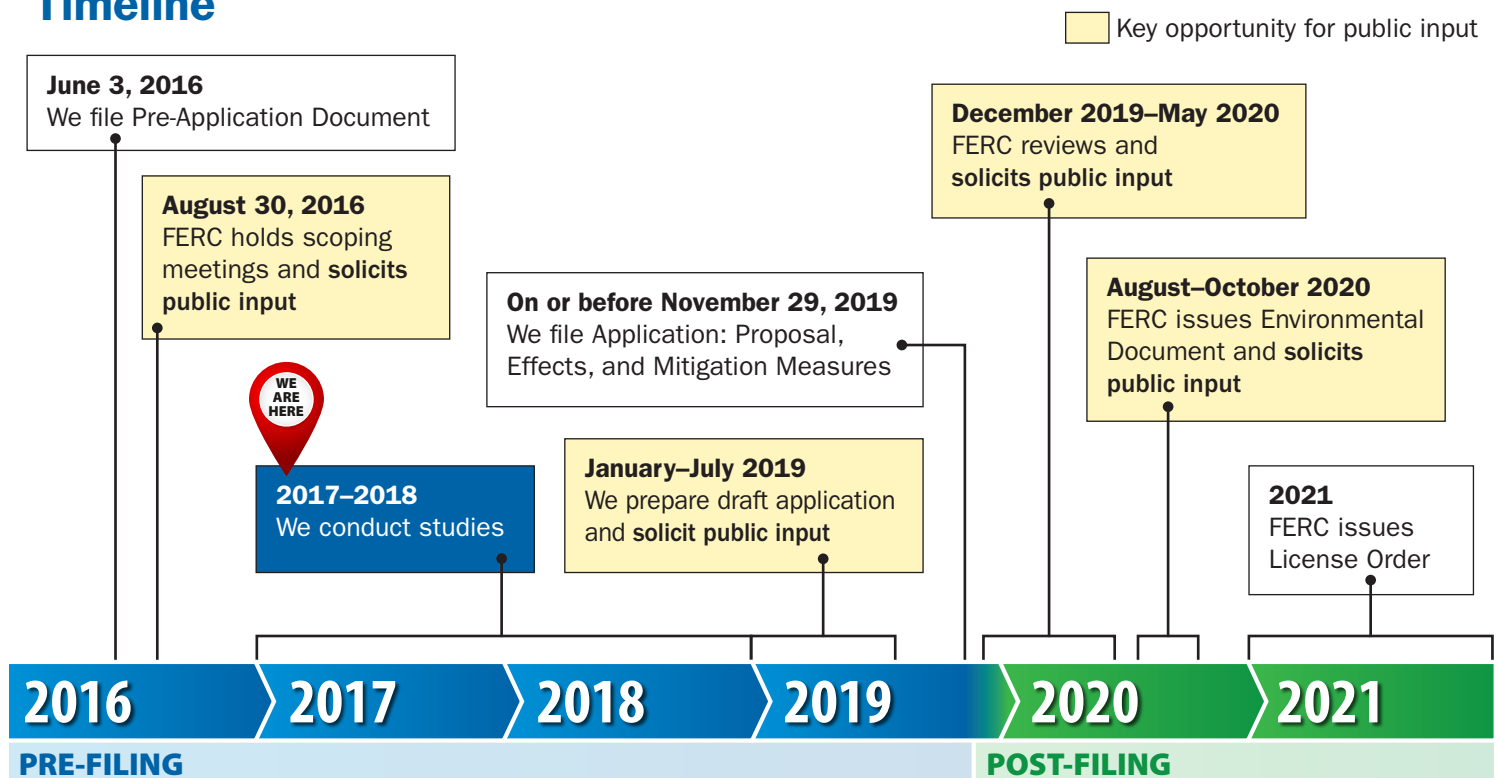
Timeline

Key opportunity for public input

**June 3, 2016**
We file Pre-Application Document

**August 30, 2016**
FERC holds scoping meetings and **solicits public input**

WE ARE HERE

**2017–2018**
We conduct studies

**On or before November 29, 2019**
We file Application: Proposal, Effects, and Mitigation Measures

**January–July 2019**
We prepare draft application and **solicit public input**

**December 2019–May 2020**
FERC reviews and **solicits public input**

**August–October 2020**
FERC issues Environmental Document and **solicits public input**

**2021**
FERC issues License Order

2016 2017 2018 2019 2020 2021

PRE-FILING

POST-FILING